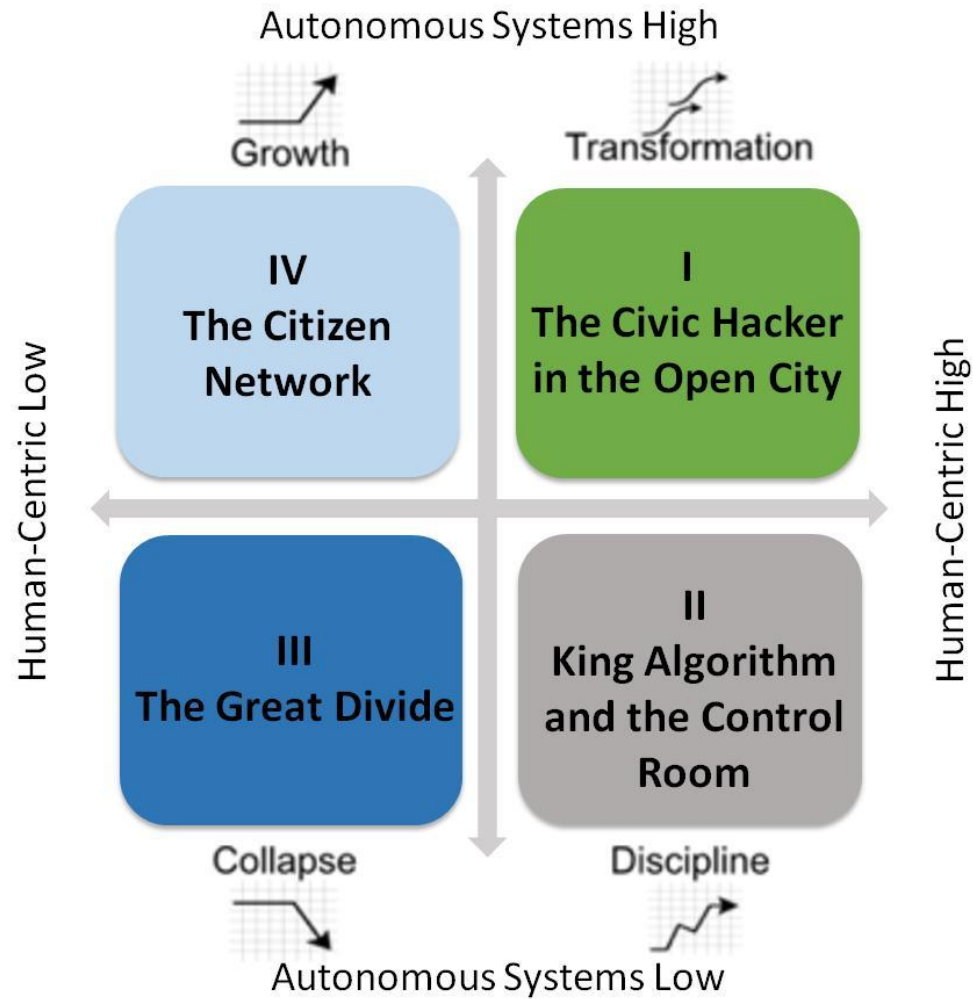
Autonomous Systems High

Growth

Transformation

Human-Centric Low

Human-Centric High

IV
The Citizen Network

I
The Civic Hacker in the Open City

III
The Great Divide

II
King Algorithm and the Control Room

Collapse

Discipline

Autonomous Systems Low